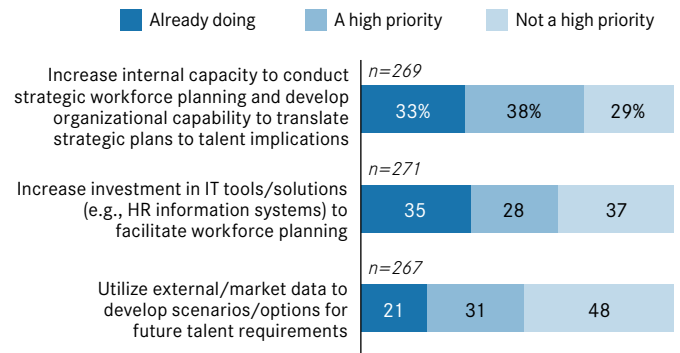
Already doing
A high priority
Not a high priority

Increase internal capacity to conduct strategic workforce planning and develop organizational capability to translate strategic plans to talent implications

$n=269$

33%
38%
29%

Increase investment in IT tools/solutions (e.g., HR information systems) to facilitate workforce planning

$n=271$

35
28
37

Utilize external/market data to develop scenarios/options for future talent requirements

$n=267$

21
31
48